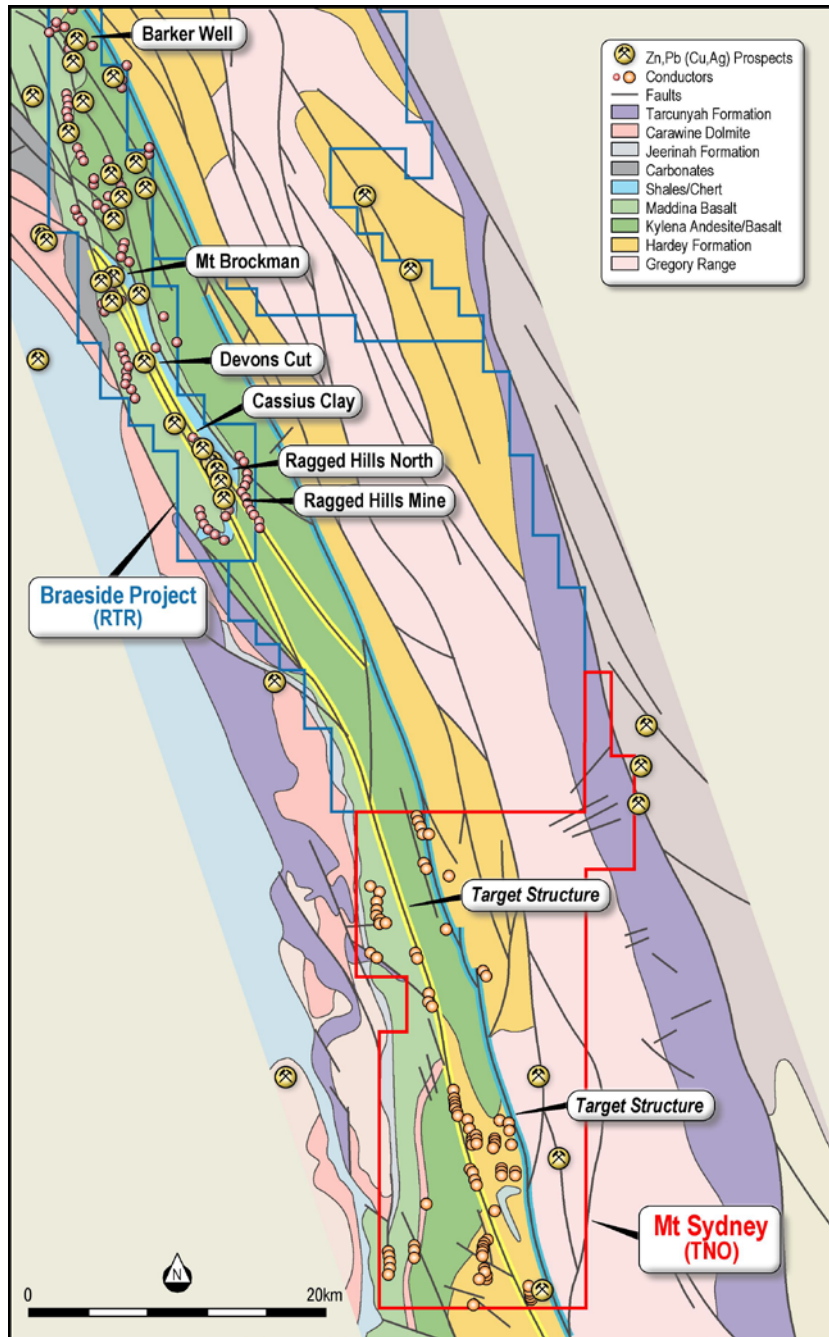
Barker Well

Zn,Pb (Cu,Ag) Prospects
Conductors
Faults
Tarcunyah Formation
Carawine Dolmite
Jeerinah Formation
Carbonates
Shales/Chert
Maddina Basalt
Kylena Andesite/Basalt
Hardey Formation
Gregory Range

Mt Brockman

Devons Cut

Cassius Clay

Ragged Hills North

Ragged Hills Mine

Braeside Project
(RTR)

Target Structure

Target Structure

Mt Sydney
(TNO)

N

0

20km